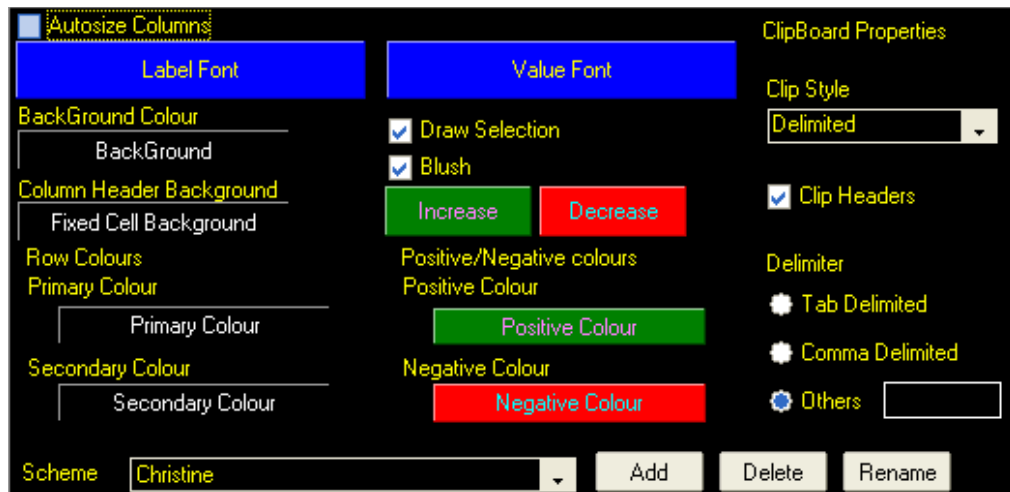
Autosize Columns

Label Font

BackGround Colour

BackGround

Column Header Background

Fixed Cell Background

Row Colours

Primary Colour

Primary Colour

Secondary Colour

Secondary Colour

Value Font

Draw Selection

Blush

Increase

Decrease

Positive/Negative colours

Positive Colour

Positive Colour

Negative Colour

Negative Colour

ClipBoard Properties

Clip Style

Delimited

Clip Headers

Delimiter

Tab Delimited

Comma Delimited

Others

Scheme

Christine

Add

Delete

Rename